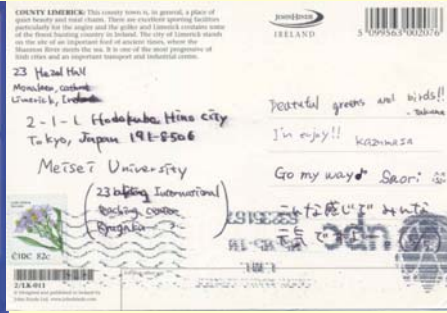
COUNTY LIMERICK: This county town is, in general, a place of quiet beauty and rural charm. There are excellent sporting facilities particularly for the angler and the golfer and Limerick contains some of the finest hunting country in Ireland. The city of Limerick stands on the site of an important ford of ancient times, where the Shannon River meets the sea. It is one of the most progressive of Irish cities and an important transport and industrial centre.

JOHN HINDE
IRELAND

5 099563 002076

23 Hazel Hall
Monaleen, co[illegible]
Limerick, Ireland

2-1-1 Hodokubo Hino city
Tokyo, Japan 191-8506

Meisei University

(23 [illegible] International
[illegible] center
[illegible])

Beautiful greens and birds!! - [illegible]

I'm enjoy!! Kazumasa

Go my way♪ Saori

こんな感じ"で" みんな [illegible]

€0.48 82c

2/LK-011

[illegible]